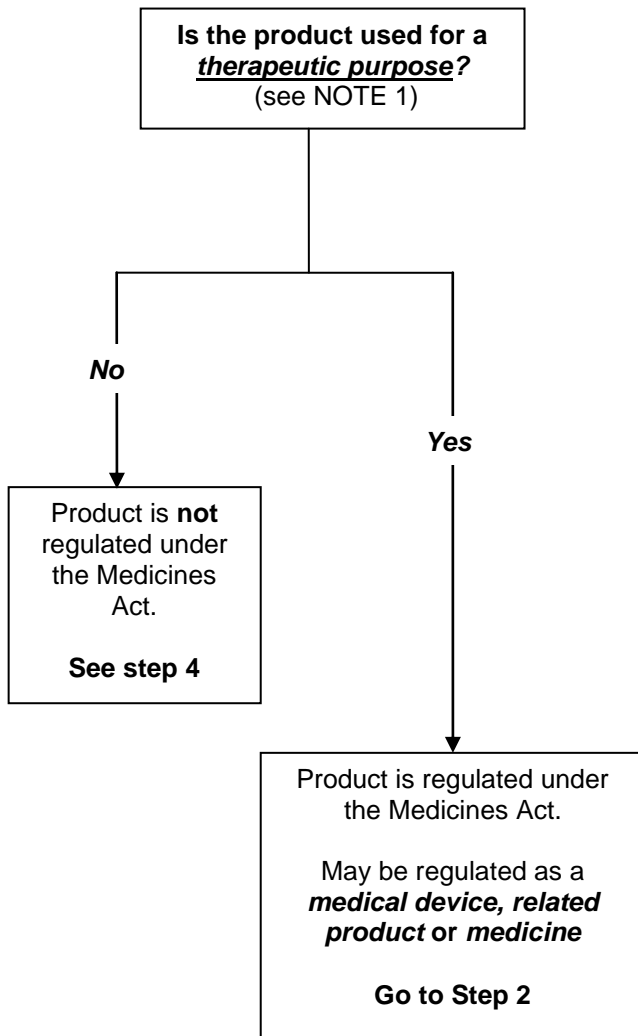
Is the product used for a *therapeutic purpose?*
(see NOTE 1)

No

Yes

Product is **not** regulated under the Medicines Act.

**See step 4**

Product is regulated under the Medicines Act.

May be regulated as a ***medical device, related product*** **or** ***medicine***

**Go to Step 2**